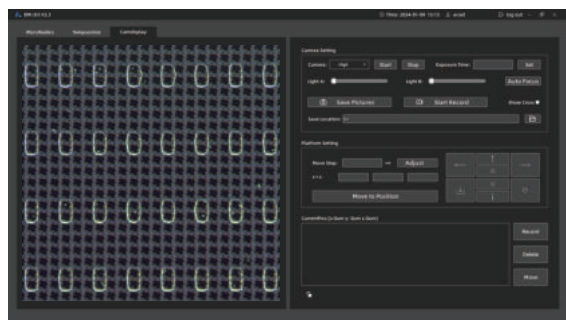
EMI UI V2.3

Time: 2024-01-08 13:13 | wood | Log out

MicroRadio | Setup/ation | Camera/play

Camera Setting

Camera: High | Start | Stop | Exposure Time: | Set

Light A: | Light B: | Auto Focus

Save Pictures | Start Record | Show Cross

Save Location: D:

Platform Setting

Move Step: | um | Adjust

X Y Z:

Move to Position

Coordinates (x:0um y:0um z:0um)

Record

Delete

Move